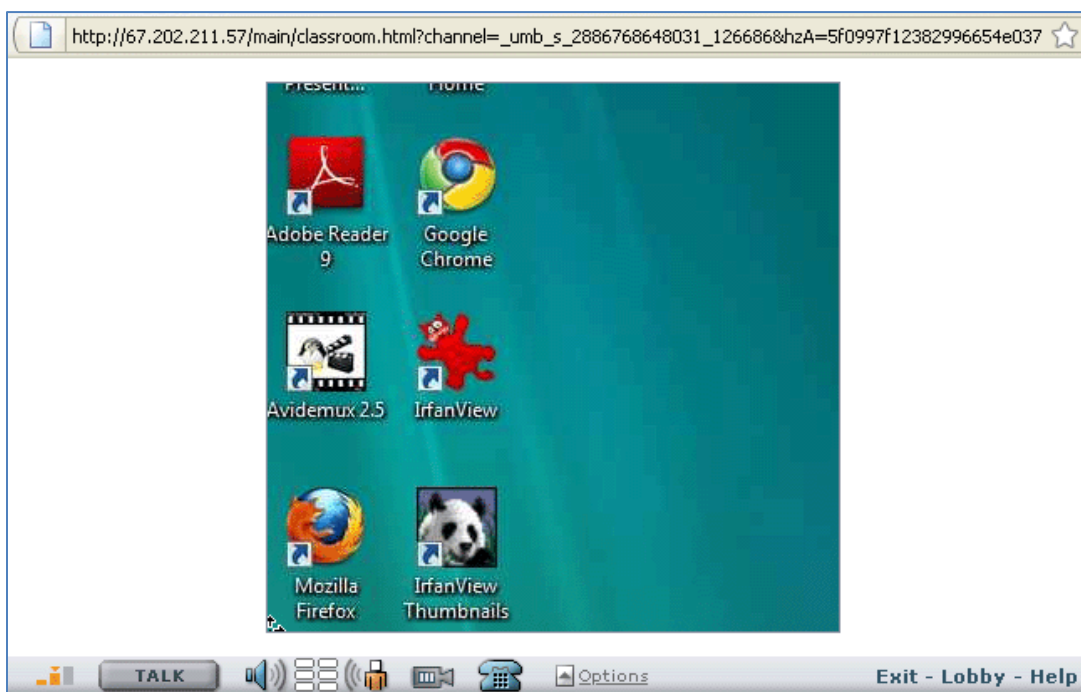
http://67.202.211.57/main/classroom.html?channel=_umb_s_2886768648031_126686&hzA=5f0997f12382996654e037

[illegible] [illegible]

Adobe Reader 9

Google Chrome

Avidemux 2.5

IrfanView

Mozilla Firefox

IrfanView Thumbnails

TALK

Options

Exit - Lobby - Help